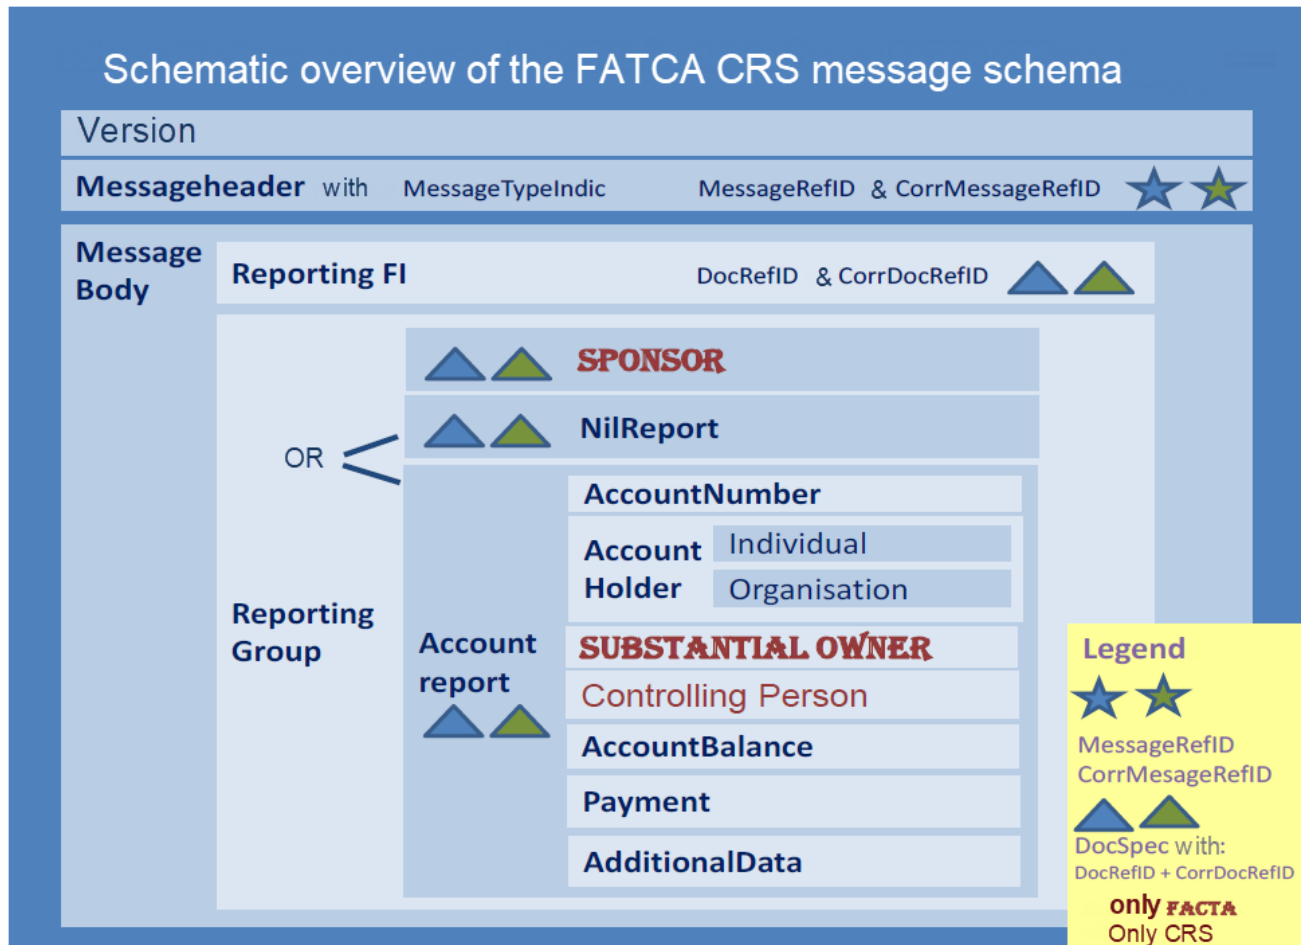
Schematic overview of the FATCA CRS message schema

Version

Messageheader with MessageTypeIndic MessageRefID & CorrMessageRefID

Message Body

Reporting FI DocRefID & CorrDocRefID

SPONSOR

NilReport

OR

Reporting Group

Account report

AccountNumber

Account Holder

Individual

Organisation

SUBSTANTIAL OWNER

Controlling Person

AccountBalance

Payment

AdditionalData

Legend

MessageRefID
CorrMesageRefID

DocSpec with:
DocRefID + CorrDocRefID

only FACTA
Only CRS